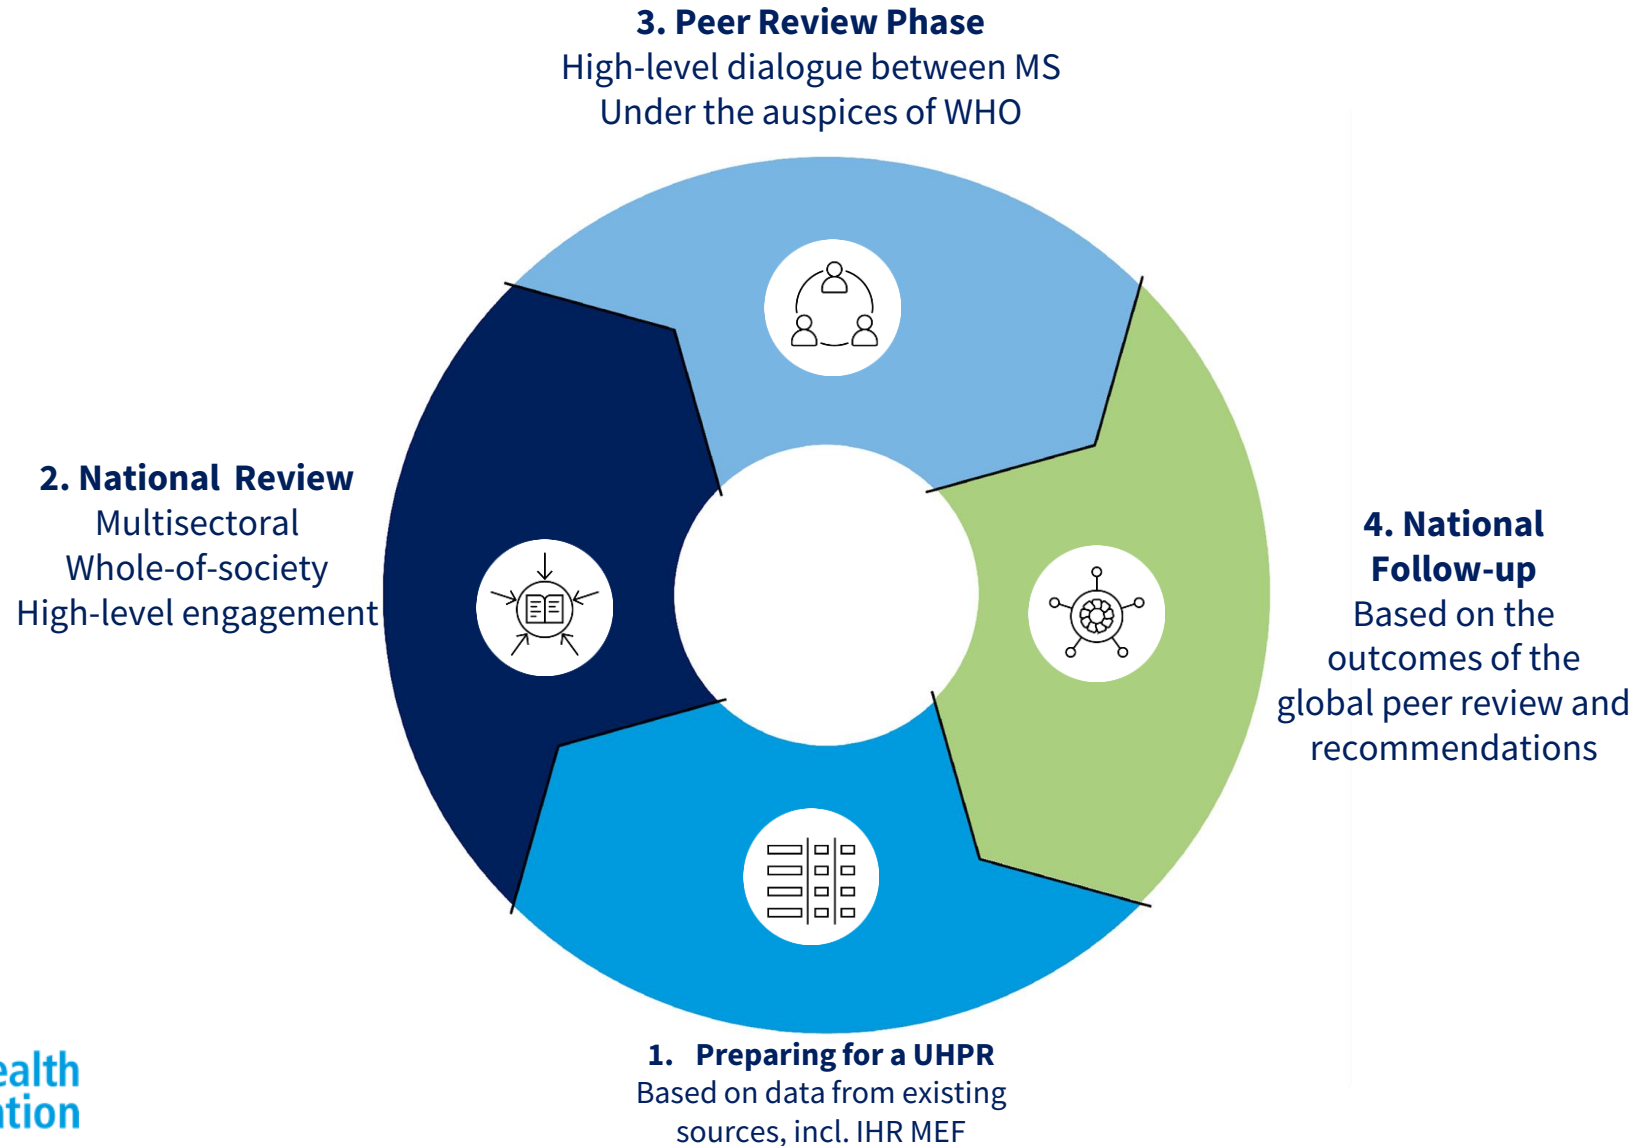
**3. Peer Review Phase**
High-level dialogue between MS
Under the auspices of WHO

**2. National Review**
Multisectoral
Whole-of-society
High-level engagement

**4. National Follow-up**
Based on the outcomes of the global peer review and recommendations

**1. Preparing for a UHPR**
Based on data from existing sources, incl. IHR MEF

ealth
tion